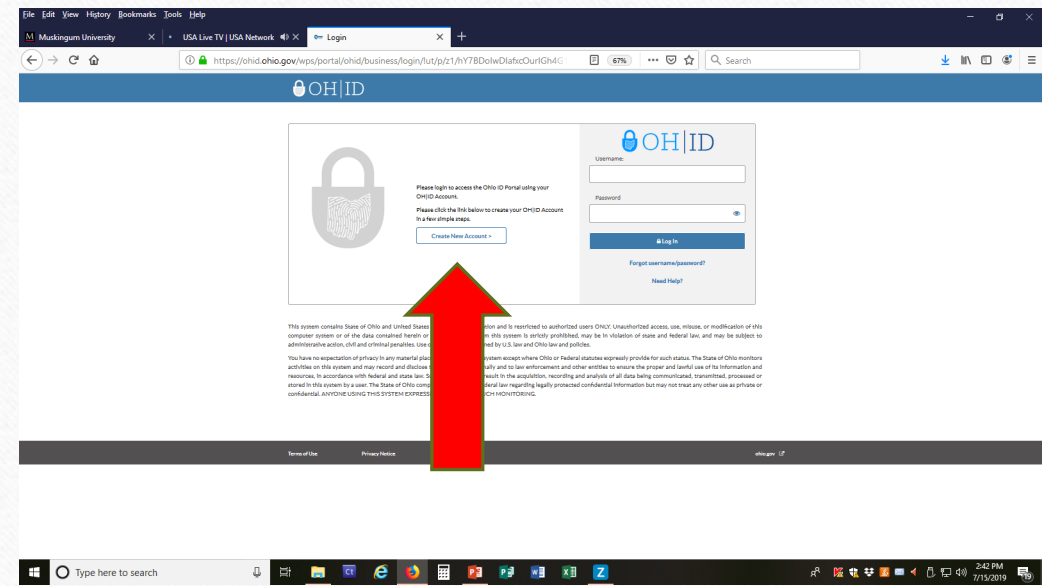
File Edit View History Bookmarks Tools Help

Muskingum University × USA Live TV | USA Network × Login × +

https://ohid.ohio.gov/wps/portal/ohid/business/login/lut/p/z1/hY7BDoIwDlafxcOurIGh4G 67% Search

OH|ID

OH|ID

Please login to access the Ohio ID Portal using your OH|ID Account.

Please click the link below to create your OH|ID Account in a few simple steps.

Create New Account >

Username:

Password

Log In

Forgot username/password?

Need Help?

This system contains State of Ohio and United States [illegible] and is restricted to authorized users ONLY. Unauthorized access, use, misuse, or modification of this computer system or of the data contained herein or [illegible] this system is strictly prohibited, may be in violation of state and federal law, and may be subject to administrative action, civil and criminal penalties. Use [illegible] by U.S. law and Ohio law and policies.

You have no expectation of privacy in any material plac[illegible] system except where Ohio or Federal statutes expressly provide for such status. The State of Ohio monitors activities on this system and may record and disclose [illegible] and to law enforcement and other entities to ensure the proper and lawful use of its information and resources, in accordance with federal and state law. S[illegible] result in the acquisition, recording and analysis of all data being communicated, transmitted, processed or stored in this system by a user. The State of Ohio comp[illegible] federal law regarding legally protected confidential information but may not treat any other use as private or confidential. ANYONE USING THIS SYSTEM EXPRESS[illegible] MONITORING.

Terms of Use Privacy Notice ohio.gov

Type here to search

2:42 PM 7/15/2019